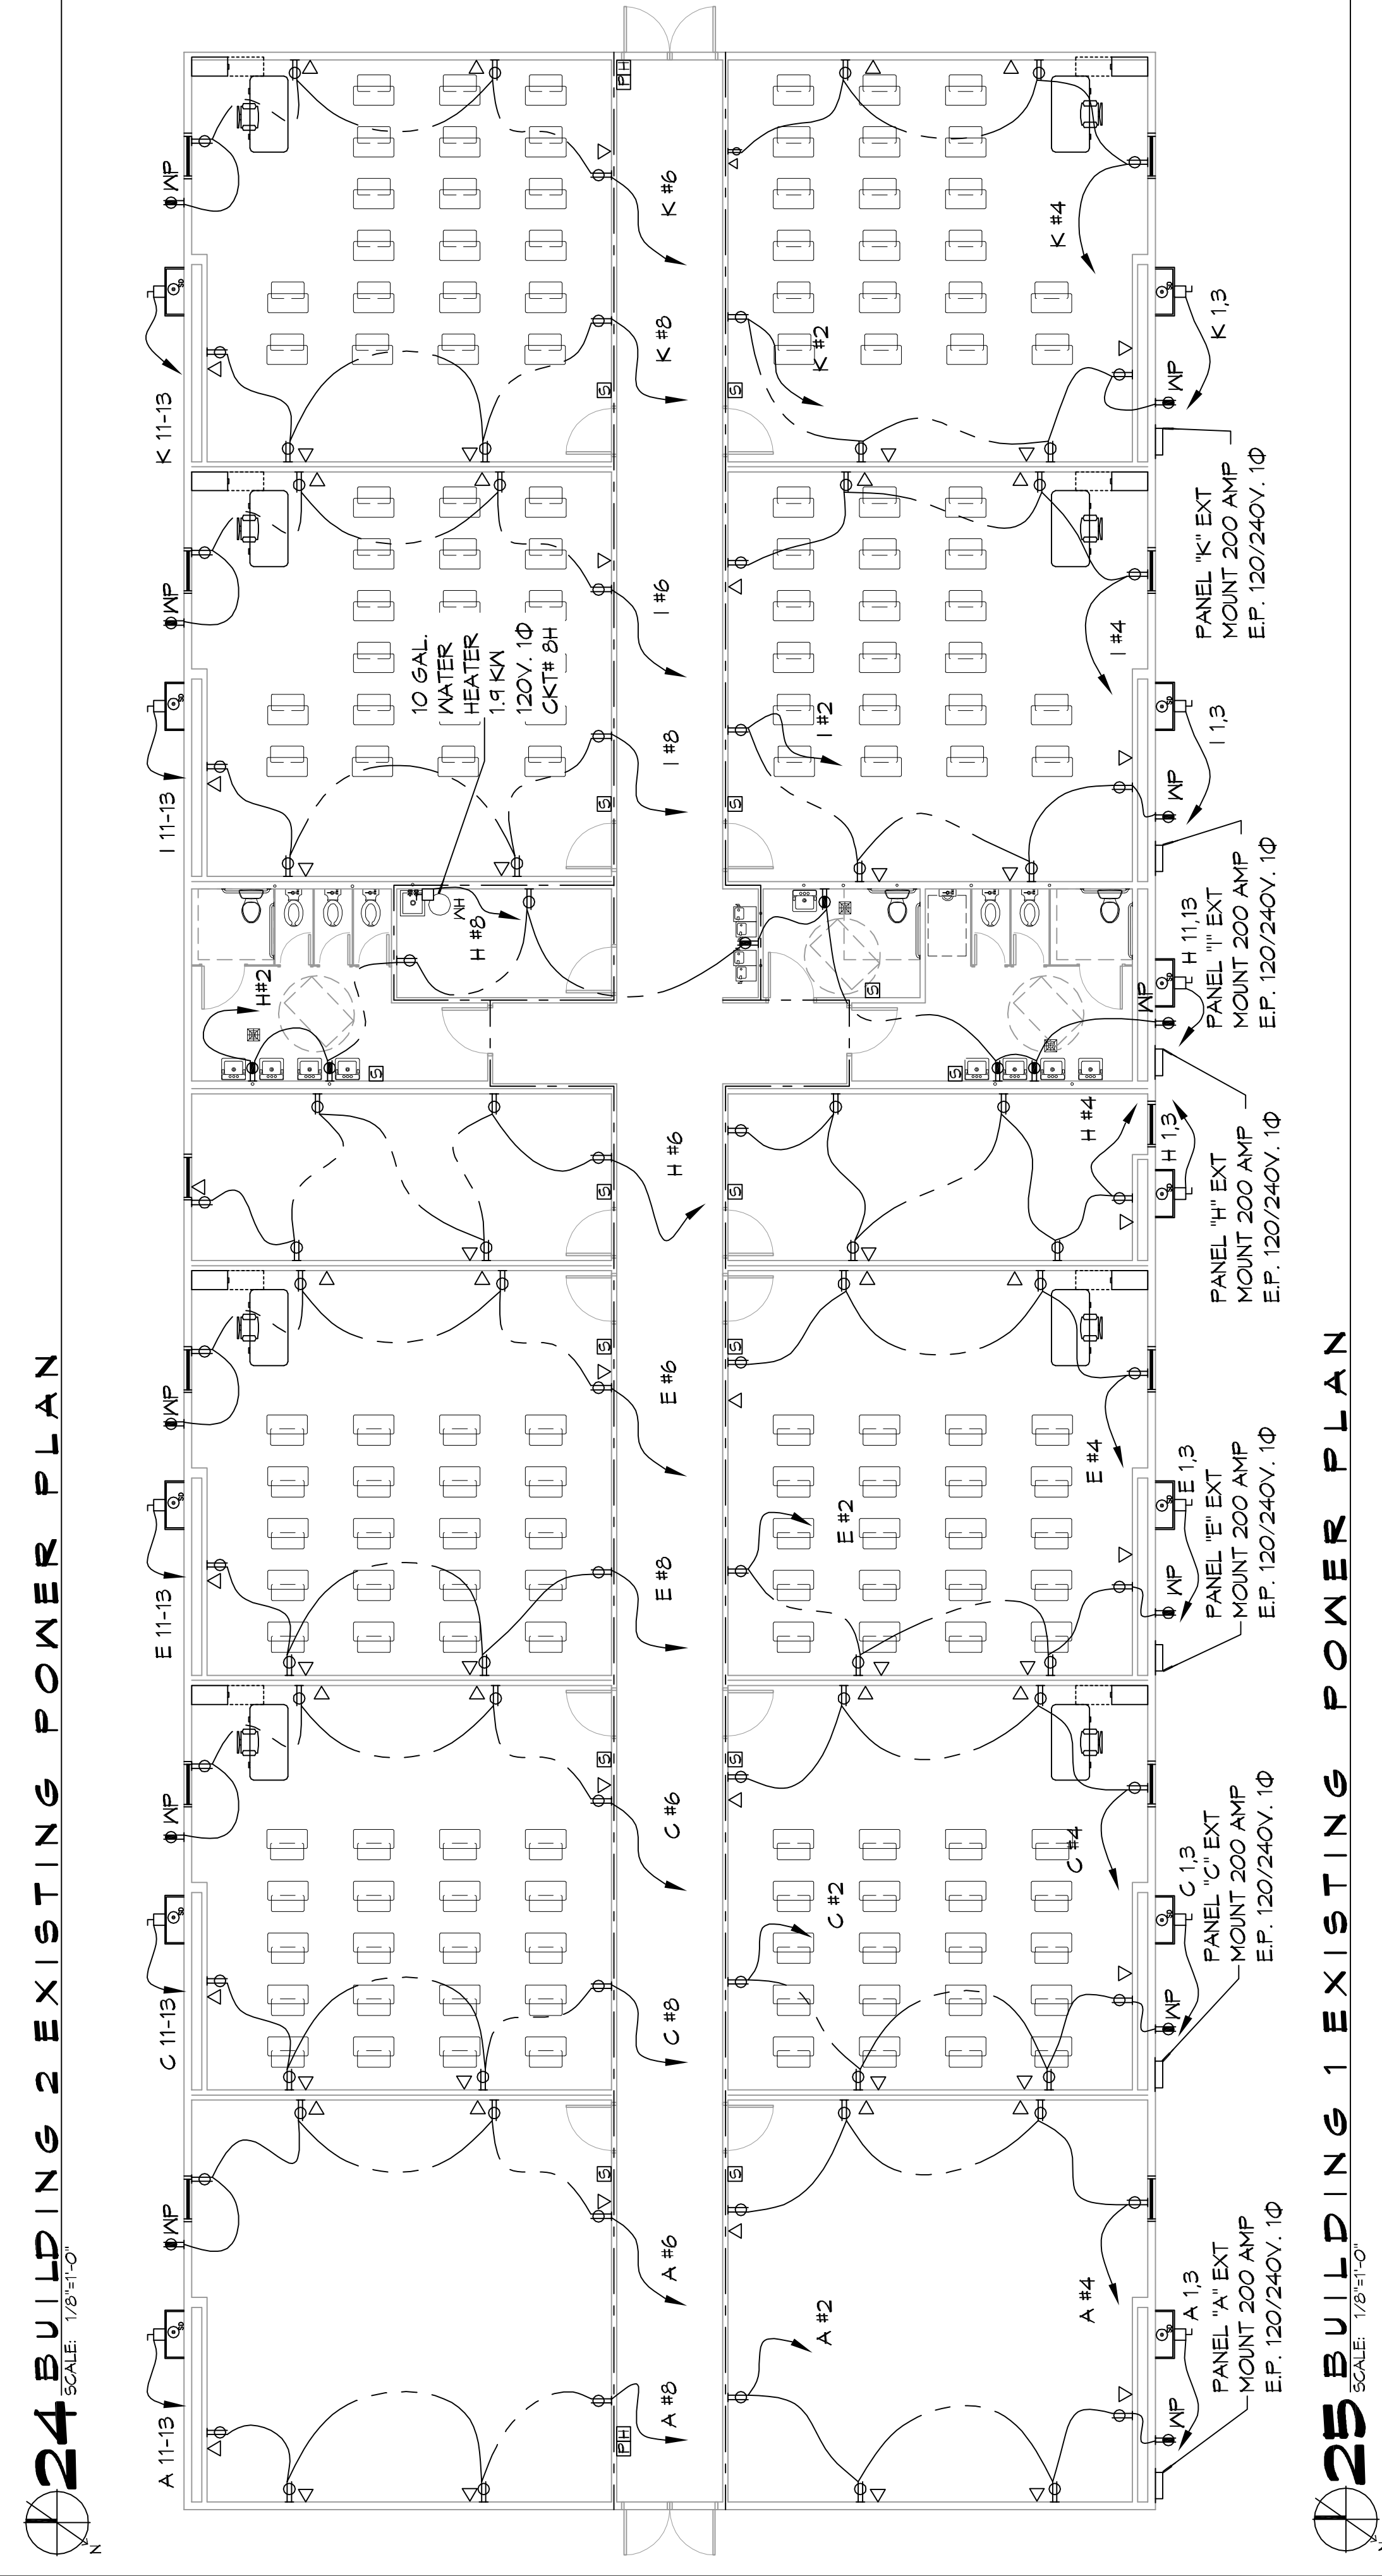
24 BUILDING 2 EXISTING POWER PLAN
SCALE: 1/8"=1'-0"

A 11-13
WP
A #8
A #6
PH
C 11-13
WP
C #8
C #6
E 11-13
WP
E #8
E #6
H #6
H#2
H #8
WH
10 GAL. WATER HEATER 1.9 KW 120V. 1Φ CKT# 8H
I 11-13
WP
I #8
I #6
K 11-13
WP
K #8
K #6
PH
S

25 BUILDING 1 EXISTING POWER PLAN
SCALE: 1/8"=1'-0"

A #2
A #4
A 1,3
WP
PANEL "A" EXT MOUNT 200 AMP E.P. 120/240V. 1Φ
C #2
C #4
C 1,3
WP
PANEL "C" EXT MOUNT 200 AMP E.P. 120/240V. 1Φ
E #2
E #4
E 1,3
WP
PANEL "E" EXT MOUNT 200 AMP E.P. 120/240V. 1Φ
H #4
H 1,3
PANEL "H" EXT MOUNT 200 AMP E.P. 120/240V. 1Φ
H 11,13
WP
PANEL "I" EXT MOUNT 200 AMP E.P. 120/240V. 1Φ
I #2
I #4
I 1,3
WP
PANEL "K" EXT MOUNT 200 AMP E.P. 120/240V. 1Φ
K #2
K #4
K 1,3
WP